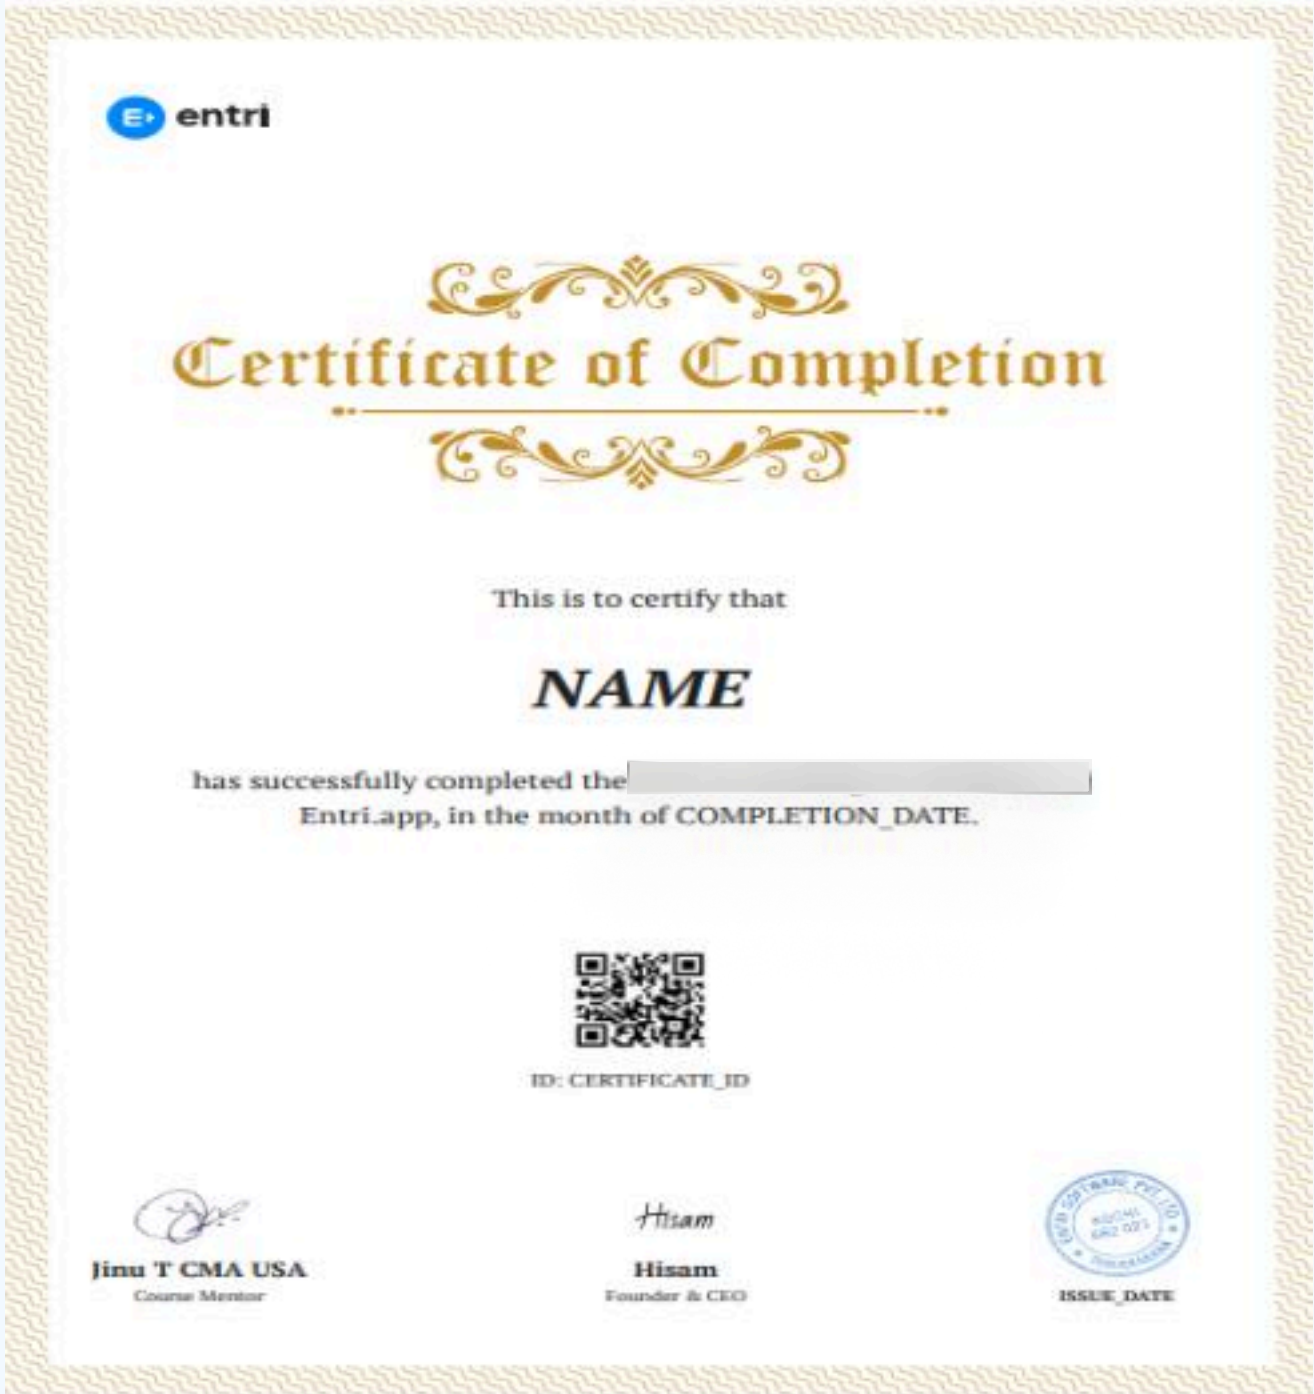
entri

Certificate of Completion

This is to certify that

NAME

has successfully completed the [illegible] Entri.app, in the month of COMPLETION_DATE.

ID: CERTIFICATE_ID

Jinu T CMA USA
Course Mentor

Hisam
Hisam
Founder & CEO

ENTRI SOFTWARE PVT LTD
KOCHI
682 021
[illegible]

ISSUE_DATE